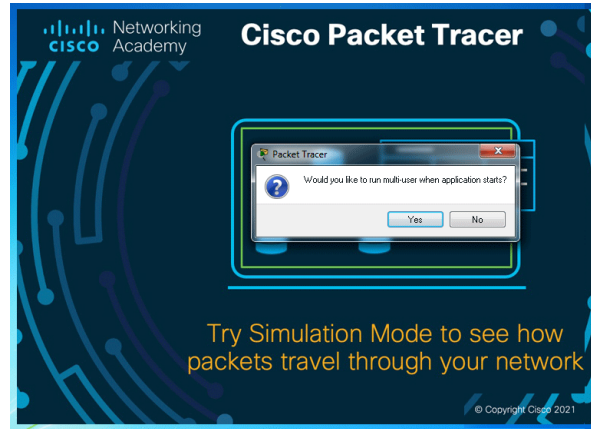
cisco Networking Academy

Cisco Packet Tracer

Packet Tracer

Would you like to run multi-user when application starts?

Yes

No

Try Simulation Mode to see how packets travel through your network

© Copyright Cisco 2021